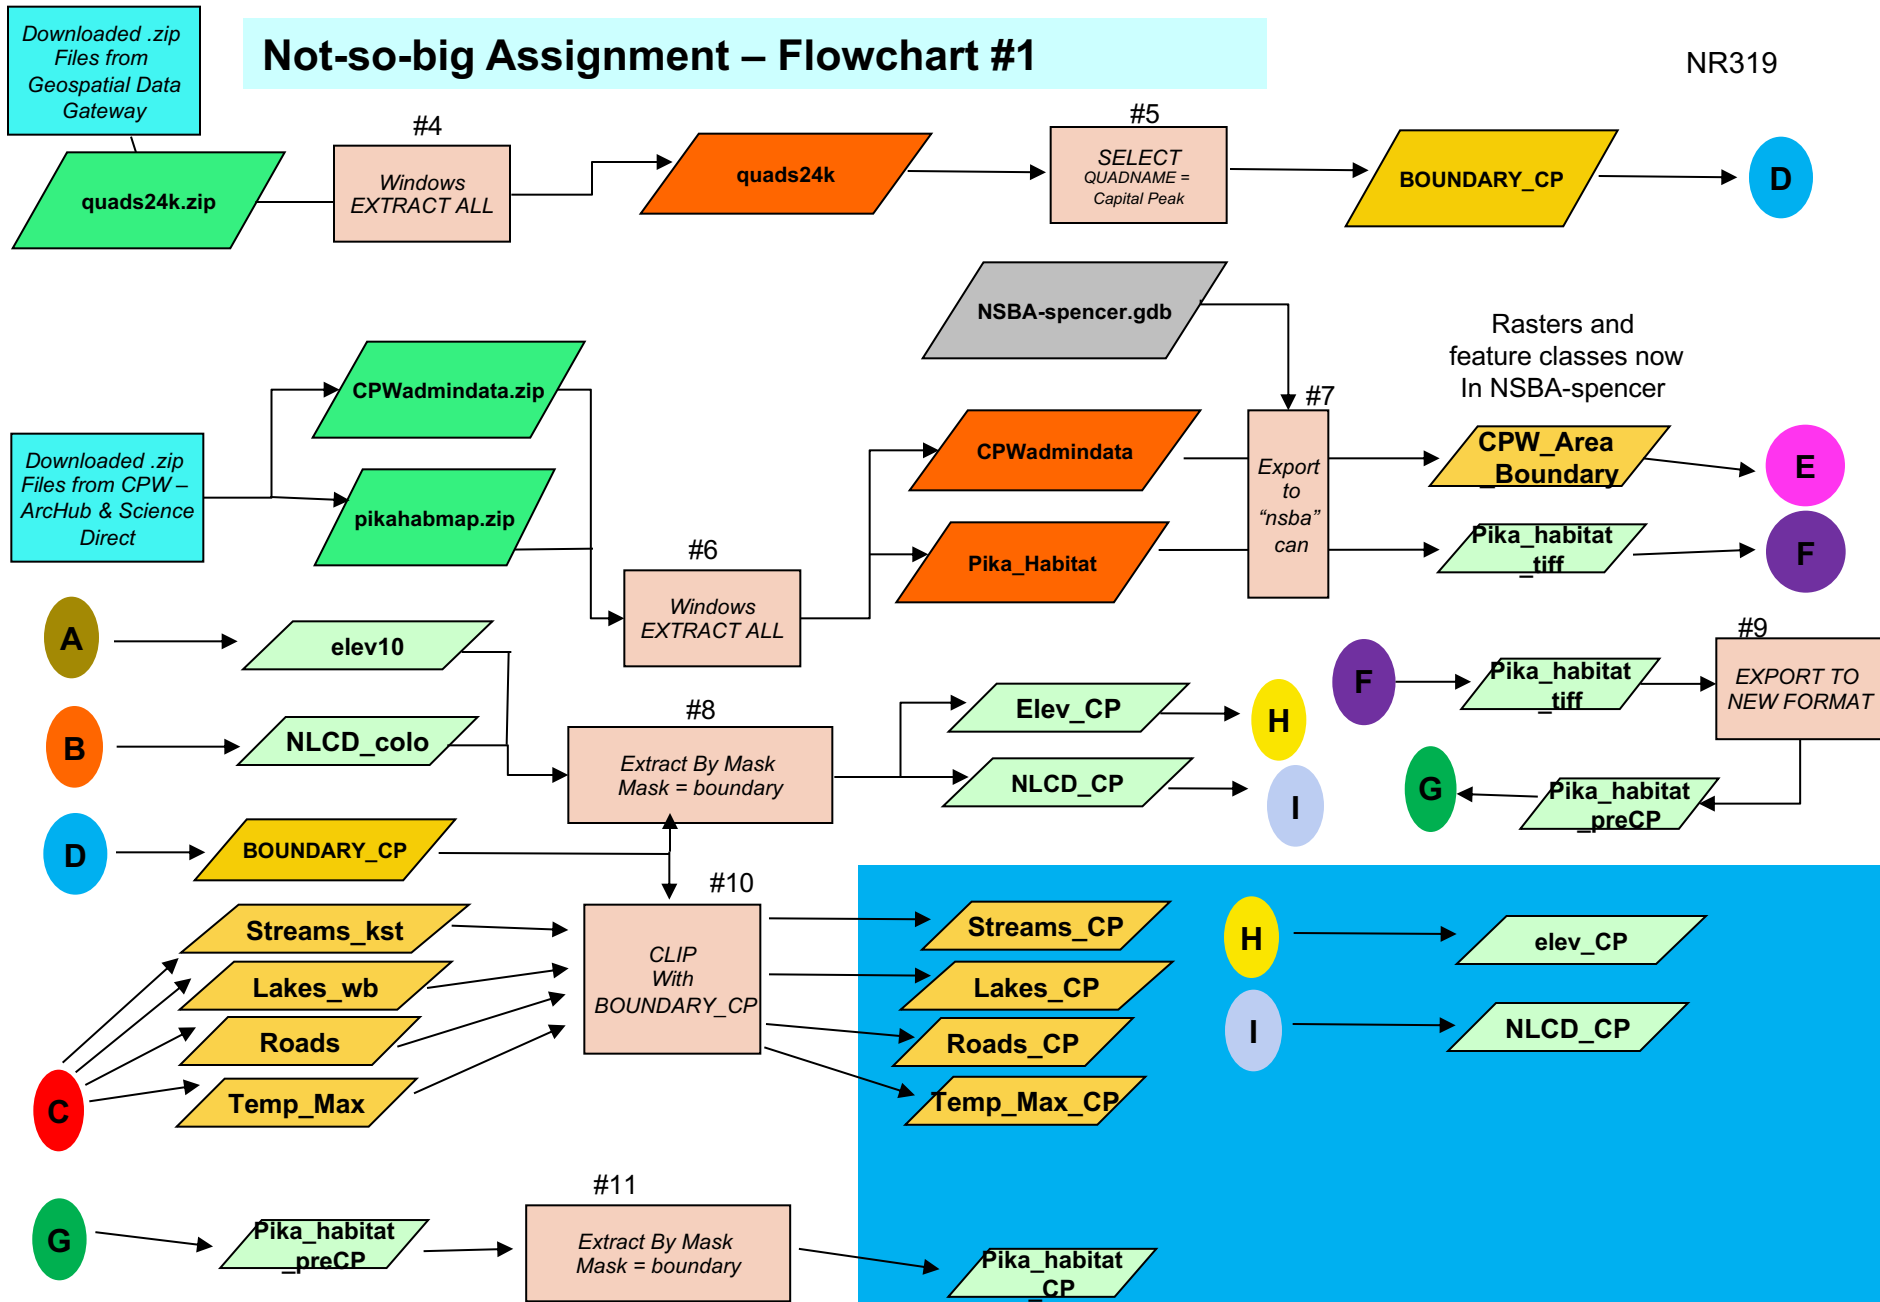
Downloaded .zip Files from Geospatial Data Gateway

Not-so-big Assignment – Flowchart #1

NR319

quads24k.zip

#4

Windows EXTRACT ALL

quads24k

#5

SELECT QUADNAME = Capital Peak

BOUNDARY_CP

D

NSBA-spencer.gdb

Rasters and feature classes now In NSBA-spencer

Downloaded .zip Files from CPW – ArcHub & Science Direct

CPWadmindata.zip

pikahabmap.zip

#7

CPWadmindata

Export to "nsba" can

CPW_Area _Boundary

E

Pika_Habitat

Pika_habitat _tiff

F

#6

Windows EXTRACT ALL

A

elev10

#9

F

Pika_habitat _tiff

EXPORT TO NEW FORMAT

#8

B

NLCD_colo

Extract By Mask Mask = boundary

Elev_CP

H

NLCD_CP

I

G

Pika_habitat _preCP

D

BOUNDARY_CP

#10

Streams_kst

Lakes_wb

Roads

Temp_Max

C

CLIP With BOUNDARY_CP

Streams_CP

Lakes_CP

Roads_CP

Temp_Max_CP

H

elev_CP

I

NLCD_CP

#11

G

Pika_habitat _preCP

Extract By Mask Mask = boundary

Pika_habitat _CP